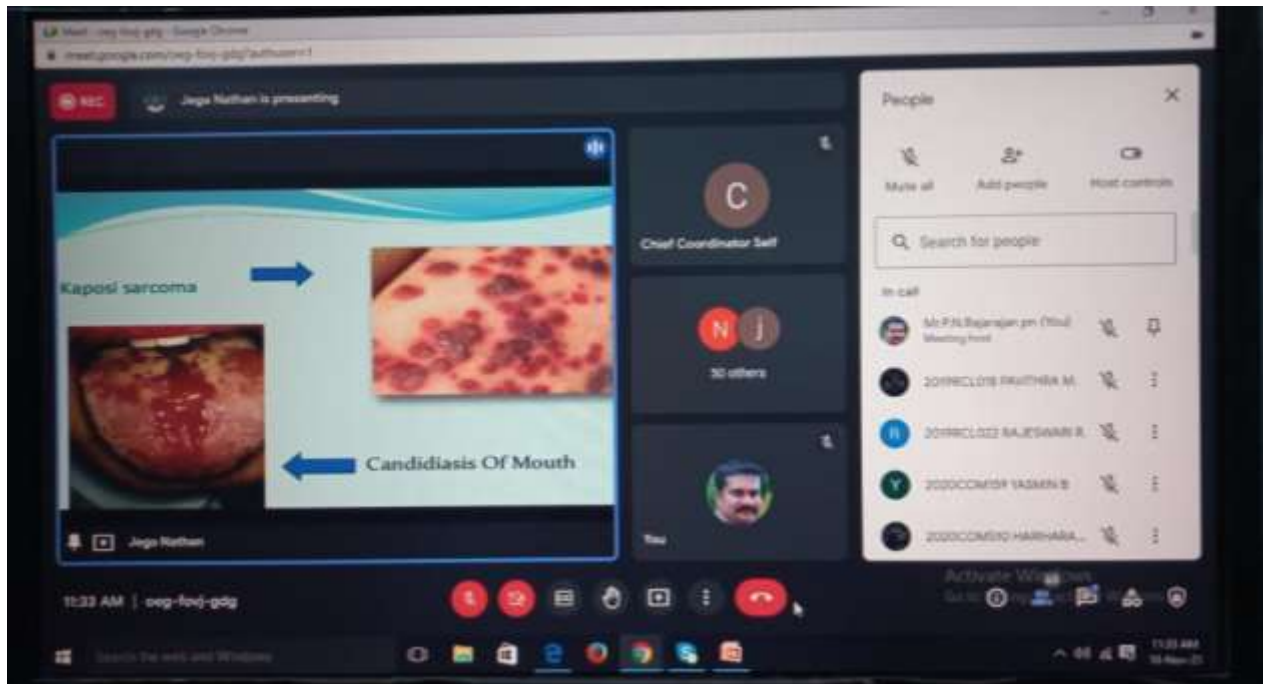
Meet - oeg-foqj-gdg - Google Chrome
meet.google.com/oeg-foqj-gdg?authuser=1

REC
Jega Nathan is presenting

Kaposi sarcoma

Candidiasis Of Mouth

Jega Nathan

C
Chief Coordinator Self

N j
30 others

You

People

Mute all
Add people
Host controls

Search for people

In call

Mr.P.N.Rajarajan pn (You)
Meeting host

2019RCL018 PAVITHRA M.

R
2019RCL022 RAJESWARI R.

Y
2020CCM059 YASMIN B

2020CCM010 HARIHARA...

11:33 AM | oeg-foqj-gdg

Activate Windows
Go to Settings to activate Windows.

Search the web and Windows

11:33 AM
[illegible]